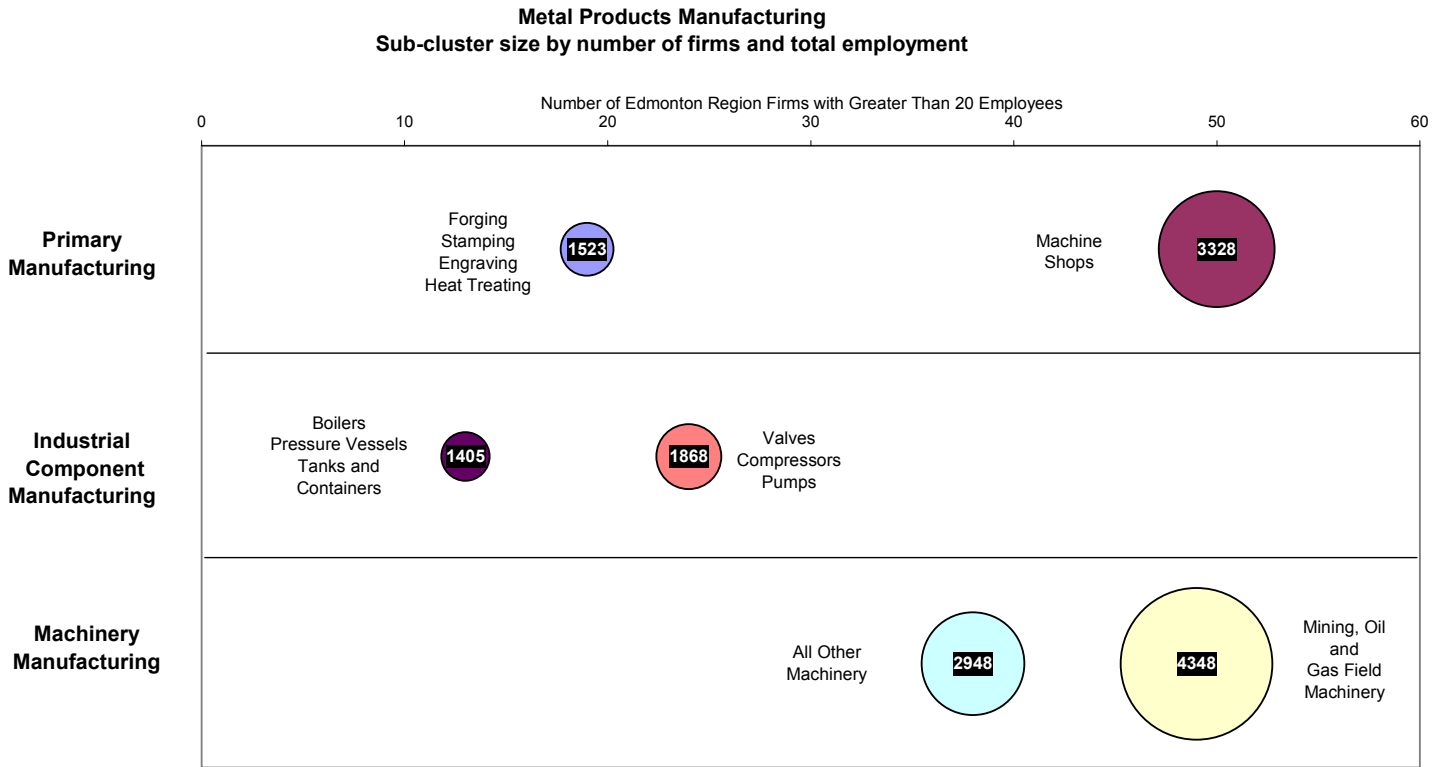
Metal Products Manufacturing
Sub-cluster size by number of firms and total employment

Number of Edmonton Region Firms with Greater Than 20 Employees

0 10 20 30 40 50 60

Primary Manufacturing

Forging
Stamping
Engraving
Heat Treating

1523

Machine Shops

3328

Industrial Component Manufacturing

Boilers
Pressure Vessels
Tanks and Containers

1405

1868

Valves
Compressors
Pumps

Machinery Manufacturing

All Other Machinery

2948

4348

Mining, Oil and Gas Field Machinery